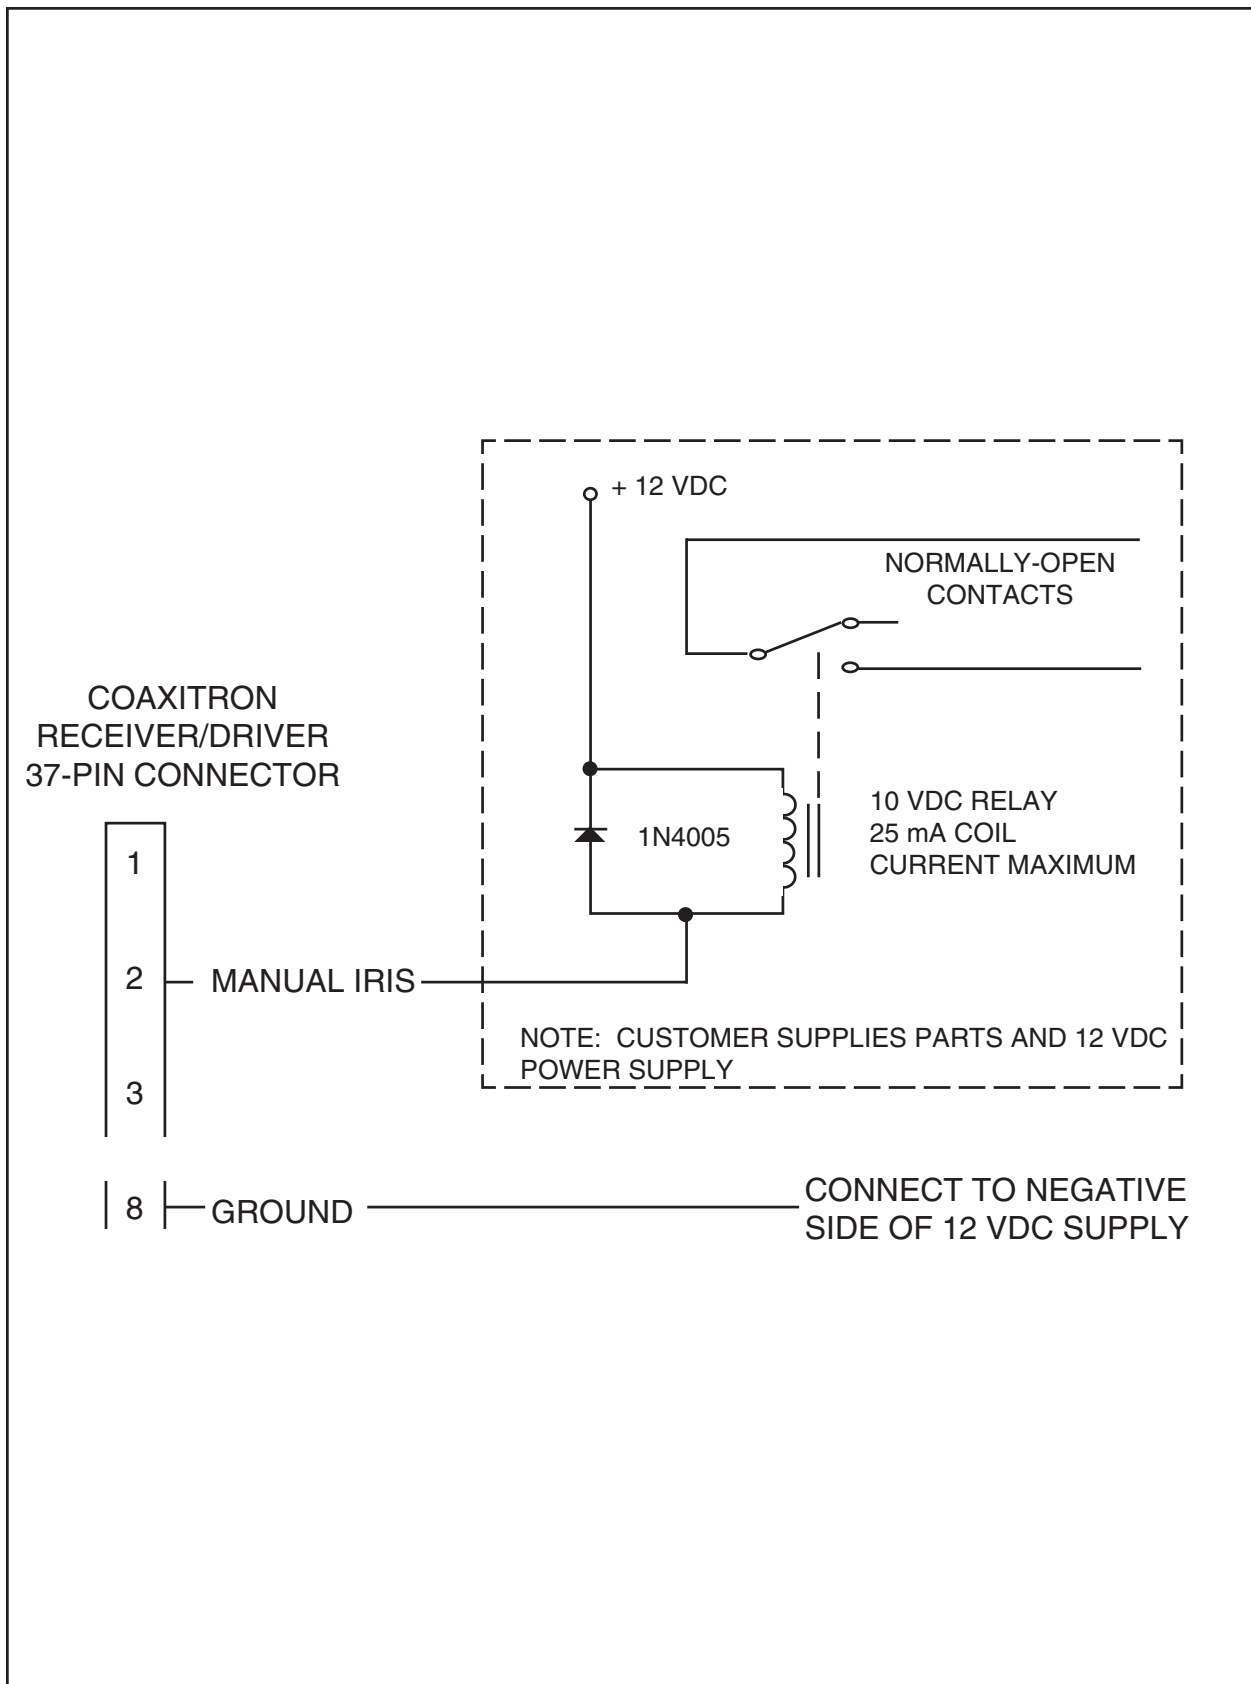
+ 12 VDC

NORMALLY-OPEN CONTACTS

COAXITRON RECEIVER/DRIVER 37-PIN CONNECTOR

1N4005

10 VDC RELAY
25 mA COIL
CURRENT MAXIMUM

1

2 MANUAL IRIS

NOTE: CUSTOMER SUPPLIES PARTS AND 12 VDC POWER SUPPLY

3

8 GROUND

CONNECT TO NEGATIVE SIDE OF 12 VDC SUPPLY